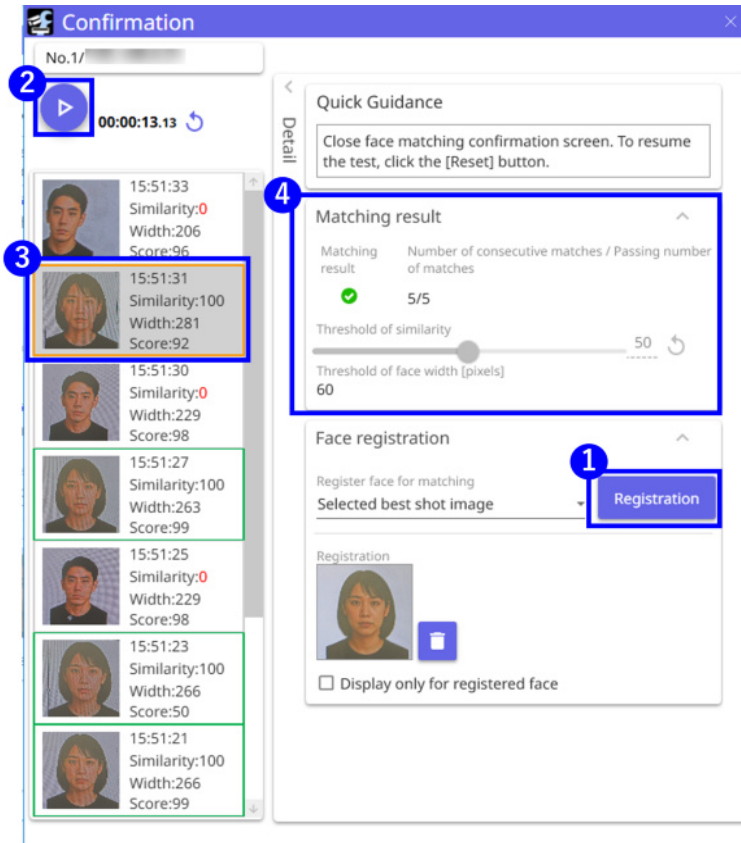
Confirmation

No.1/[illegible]

2

00:00:13.13

15:51:33
Similarity:0
Width:206
Score:96

3

15:51:31
Similarity:100
Width:281
Score:92

15:51:30
Similarity:0
Width:229
Score:98

15:51:27
Similarity:100
Width:263
Score:99

15:51:25
Similarity:0
Width:229
Score:98

15:51:23
Similarity:100
Width:266
Score:50

15:51:21
Similarity:100
Width:266
Score:99

Detail

Quick Guidance

Close face matching confirmation screen. To resume the test, click the [Reset] button.

4

Matching result

Matching result

Number of consecutive matches / Passing number of matches

5/5

Threshold of similarity

50

Threshold of face width [pixels]

60

Face registration

Register face for matching

Selected best shot image

1

Registration

Registration

Display only for registered face